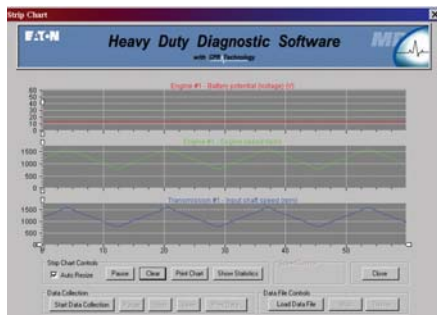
Strip Chart

EATON

Heavy Duty Diagnostic Software

with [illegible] Technology

Engine #1 - Battery potential (voltage) (V)

60
50
40
30
20
10
0

Engine #1 - Engine speed (rpm)

1500
1000
500
0

Transmission #1 - Input shaft speed (rpm)

1500
1000
500
0

0 10 20 30 40 50

Strip Chart Controls

Auto Resize

Pause

Clear

Print Chart

Show Statistics

Close

Data Collection

Start Data Collection

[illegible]

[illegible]

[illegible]

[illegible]

Data File Controls

Load Data File

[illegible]

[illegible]